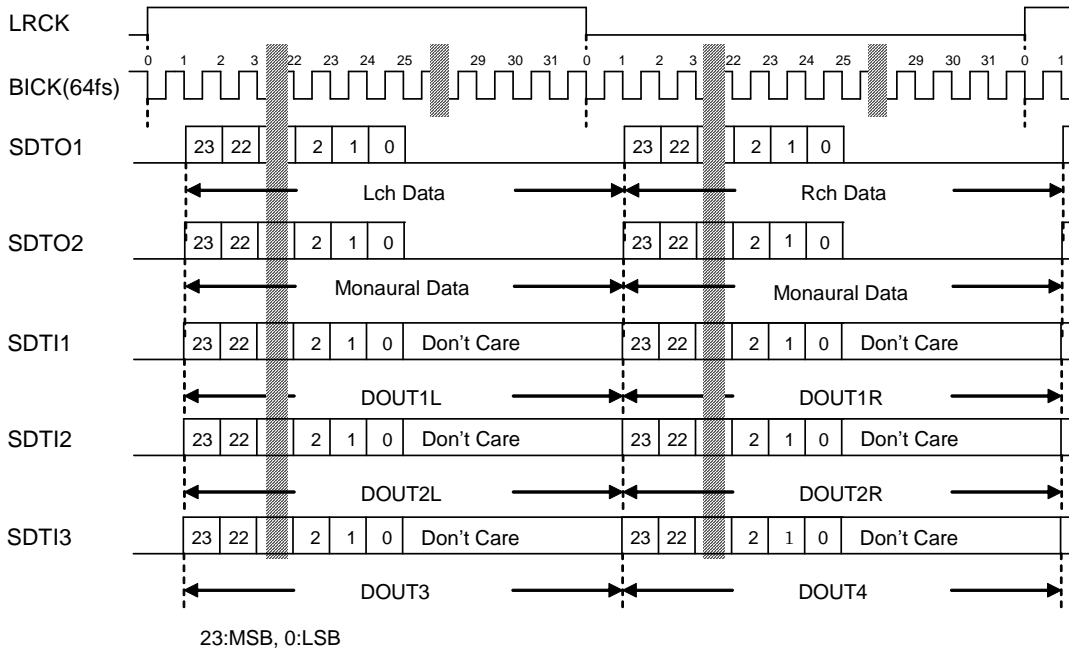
LRCK

0 1 2 3 22 23 24 25 29 30 31 0 1 2 3 22 23 24 25 29 30 31 0 1

BICK(64fs)

SDTO1 23 22 2 1 0 23 22 2 1 0

Lch Data Rch Data

SDTO2 23 22 2 1 0 23 22 2 1 0

Monaural Data Monaural Data

SDTI1 23 22 2 1 0 Don’t Care 23 22 2 1 0 Don’t Care

DOUT1L DOUT1R

SDTI2 23 22 2 1 0 Don’t Care 23 22 2 1 0 Don’t Care

DOUT2L DOUT2R

SDTI3 23 22 2 1 0 Don’t Care 23 22 2 1 0 Don’t Care

DOUT3 DOUT4

23:MSB, 0:LSB